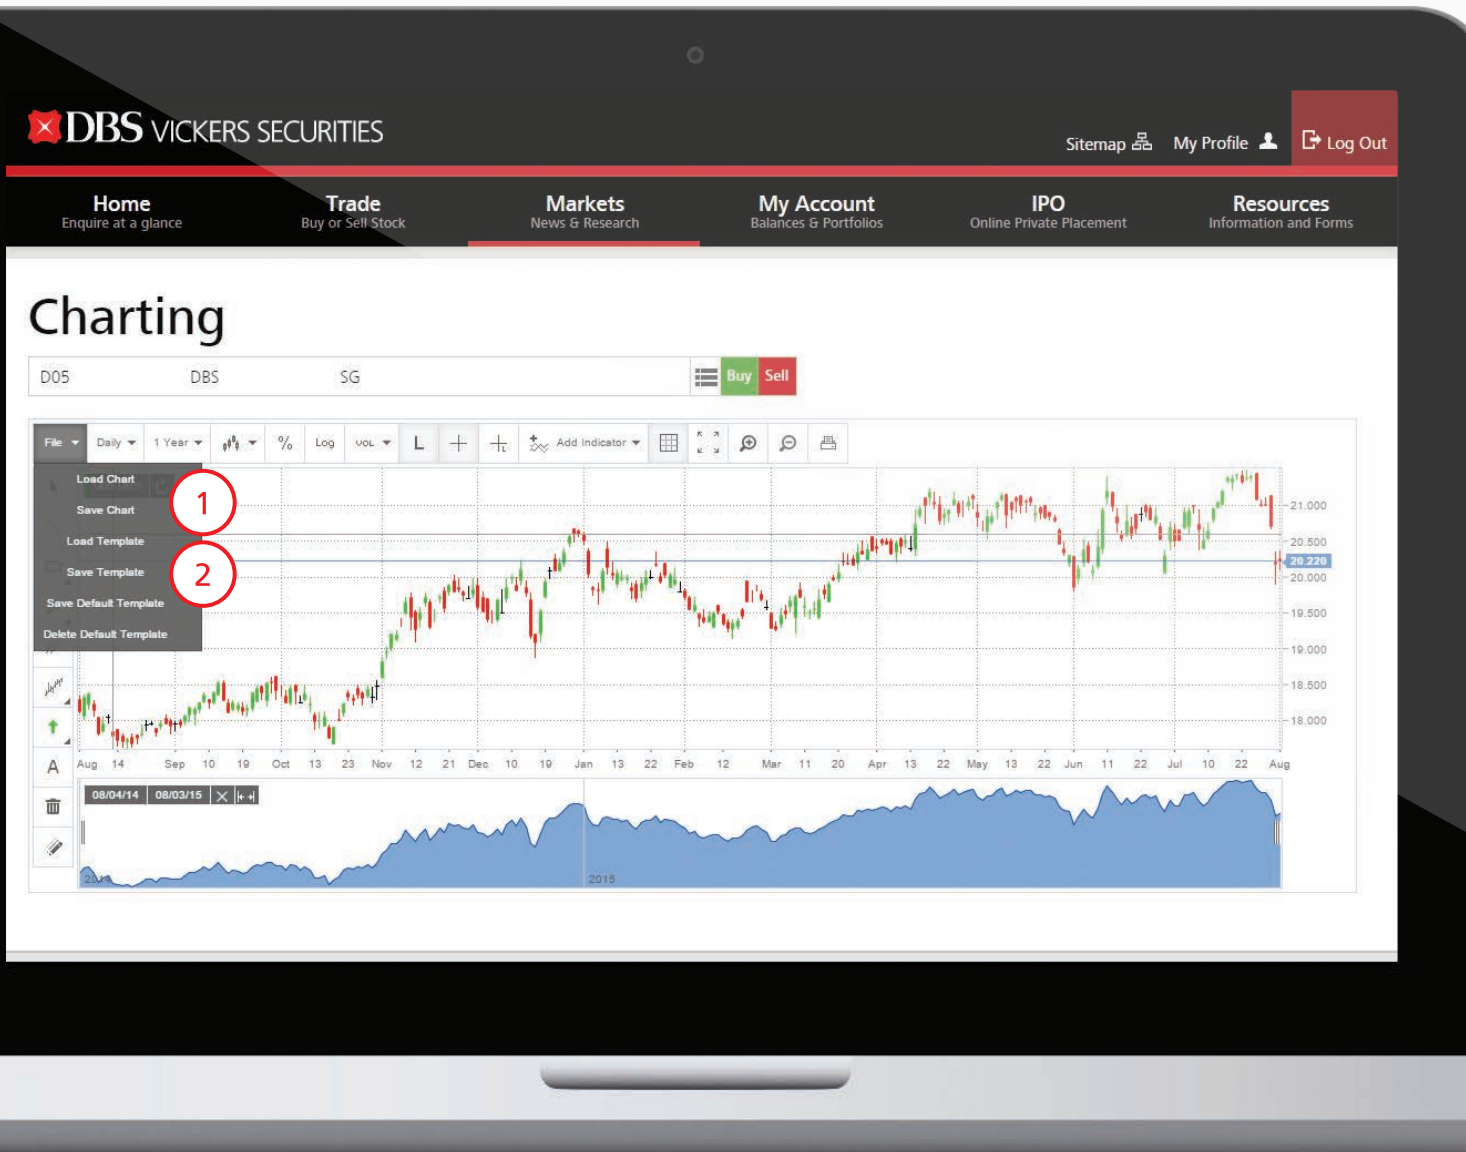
DBS VICKERS SECURITIES

Sitemap My Profile Log Out

Home
Enquire at a glance

Trade
Buy or Sell Stock

Markets
News & Research

My Account
Balances & Portfolios

IPO
Online Private Placement

Resources
Information and Forms

Charting

D05 DBS SG

Buy Sell

File Daily 1 Year % Log VOL L Add Indicator

Load Chart
Save Chart
Load Template
Save Template
Save Default Template
Delete Default Template

1
2

21.000
20.500
20.220
20.000
19.500
19.000
18.500
18.000

Aug 14 Sep 10 19 Oct 13 23 Nov 12 21 Dec 10 19 Jan 13 22 Feb 12 Mar 11 20 Apr 13 22 May 13 22 Jun 11 22 Jul 10 22 Aug

A

08/04/14 08/03/15

2014 2015